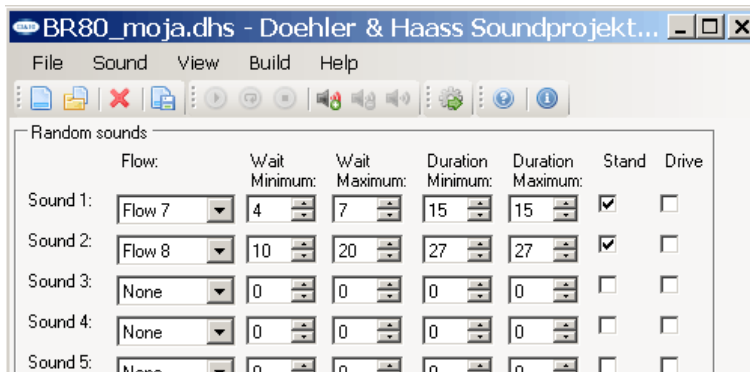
BR80_moja.dhs - Doehler & Haass Soundprojekt...

File Sound View Build Help

Random sounds

| | Flow: | Wait Minimum: | Wait Maximum: | Duration Minimum: | Duration Maximum: | Stand | Drive |
|---|---|---|---|---|---|---|---|
| Sound 1: | Flow 7 | 4 | 7 | 15 | 15 | ☑ | ☐ |
| Sound 2: | Flow 8 | 10 | 20 | 27 | 27 | ☑ | ☐ |
| Sound 3: | None | 0 | 0 | 0 | 0 | ☐ | ☐ |
| Sound 4: | None | 0 | 0 | 0 | 0 | ☐ | ☐ |
| Sound 5: | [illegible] | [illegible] | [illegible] | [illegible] | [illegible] | ☐ | ☐ |